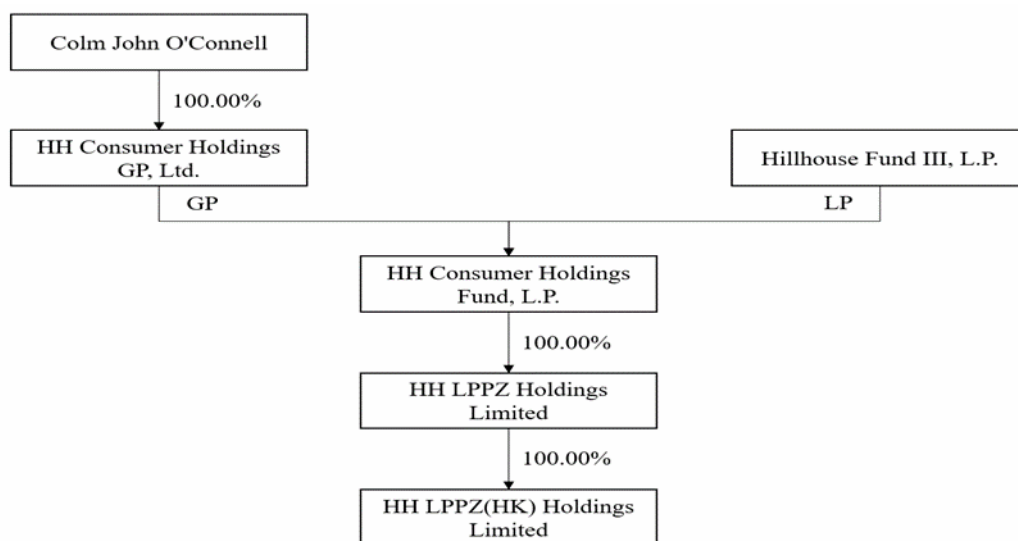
Colm John O'Connell

100.00%

HH Consumer Holdings GP, Ltd.

Hillhouse Fund III, L.P.

GP

LP

HH Consumer Holdings Fund, L.P.

100.00%

HH LPPZ Holdings Limited

100.00%

HH LPPZ(HK) Holdings Limited